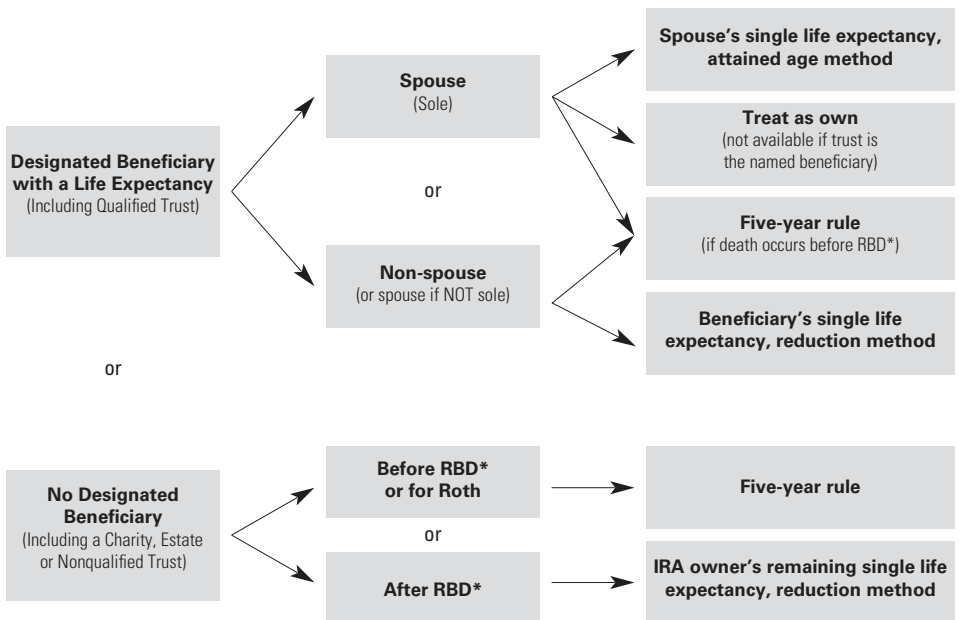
**Designated Beneficiary with a Life Expectancy**
(Including Qualified Trust)

**Spouse**
(Sole)

or

**Non-spouse**
(or spouse if NOT sole)

**Spouse's single life expectancy, attained age method**

**Treat as own**
(not available if trust is the named beneficiary)

**Five-year rule**
(if death occurs before RBD*)

**Beneficiary's single life expectancy, reduction method**

or

**No Designated Beneficiary**
(Including a Charity, Estate or Nonqualified Trust)

**Before RBD* or for Roth**

or

**After RBD***

**Five-year rule**

**IRA owner's remaining single life expectancy, reduction method**